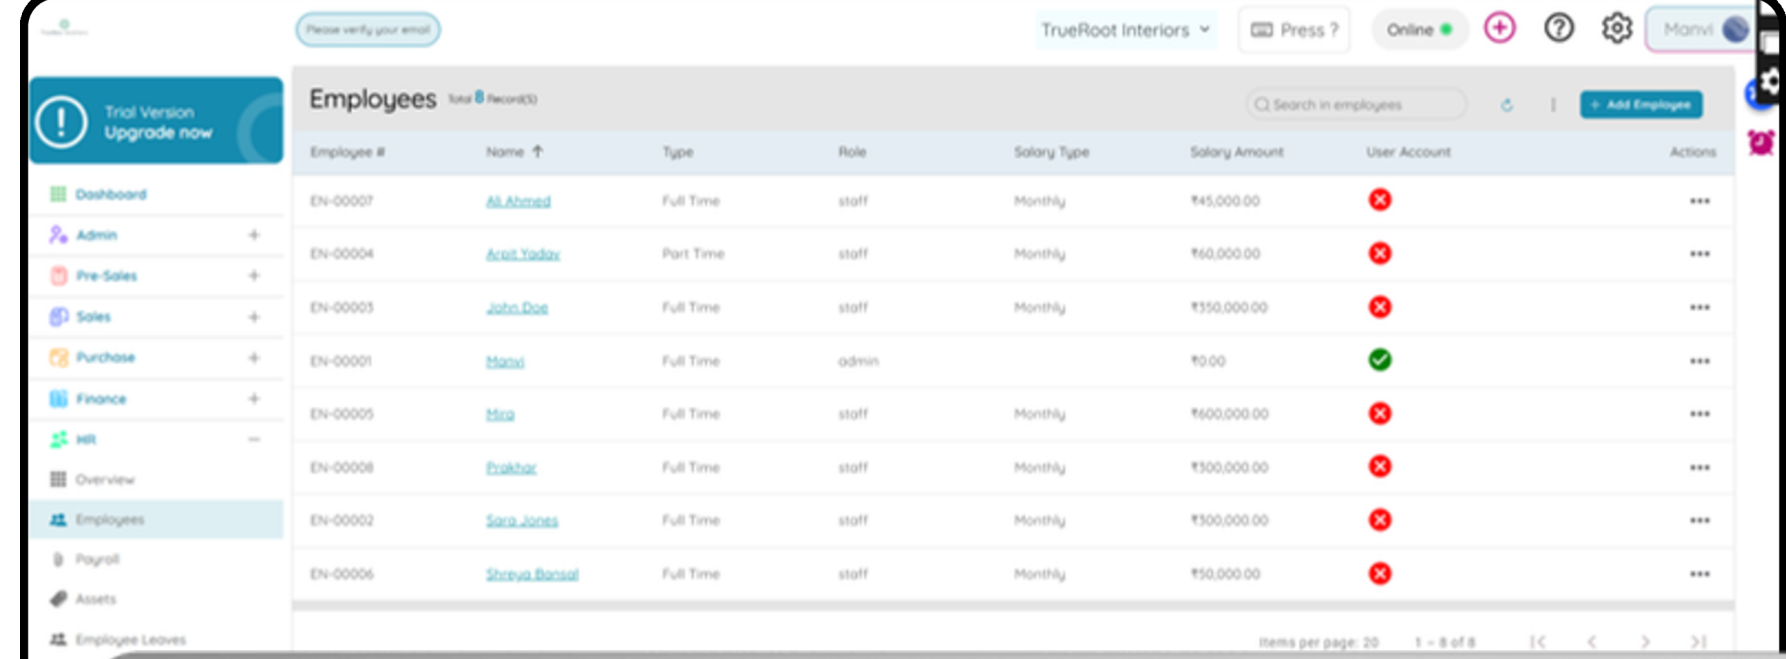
Please verify your email

TrueRoot Interiors

Press ?

Online

Manvi

Trial Version
Upgrade now

Dashboard
Admin +
Pre-Sales +
Sales +
Purchase +
Finance +
HR −
Overview
Employees
Payroll
Assets
Employee Leaves

Employees Total 8 Record(S)

Search in employees

+ Add Employee

| Employee # | Name ↑ | Type | Role | Salary Type | Salary Amount | User Account | Actions |
|---|---|---|---|---|---|---|---|
| EN-00007 | Ali Ahmed | Full Time | staff | Monthly | ₹45,000.00 | | ••• |
| EN-00004 | Arpit Yadav | Part Time | staff | Monthly | ₹60,000.00 | | ••• |
| EN-00003 | John Doe | Full Time | staff | Monthly | ₹350,000.00 | | ••• |
| EN-00001 | Manvi | Full Time | admin | | ₹0.00 | | ••• |
| EN-00005 | Mira | Full Time | staff | Monthly | ₹600,000.00 | | ••• |
| EN-00008 | Prakhar | Full Time | staff | Monthly | ₹300,000.00 | | ••• |
| EN-00002 | Sara Jones | Full Time | staff | Monthly | ₹300,000.00 | | ••• |
| EN-00006 | Shreya Bansal | Full Time | staff | Monthly | ₹50,000.00 | | ••• |

Items per page: 20 1 – 8 of 8